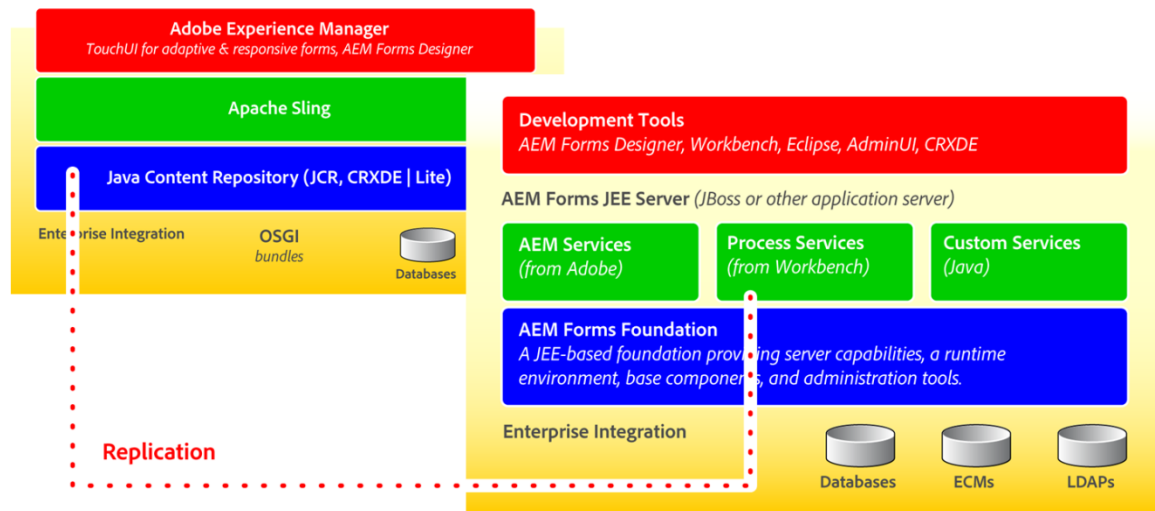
Adobe Experience Manager
TouchUI for adaptive & responsive forms, AEM Forms Designer

Apache Sling

Java Content Repository (JCR, CRXDE | Lite)

Enterprise Integration

OSGI
bundles

Databases

Development Tools
AEM Forms Designer, Workbench, Eclipse, AdminUI, CRXDE

AEM Forms JEE Server (JBoss or other application server)

AEM Services
(from Adobe)

Process Services
(from Workbench)

Custom Services
(Java)

AEM Forms Foundation
A JEE-based foundation providing server capabilities, a runtime environment, base components, and administration tools.

Enterprise Integration

Databases

ECMs

LDAPs

Replication